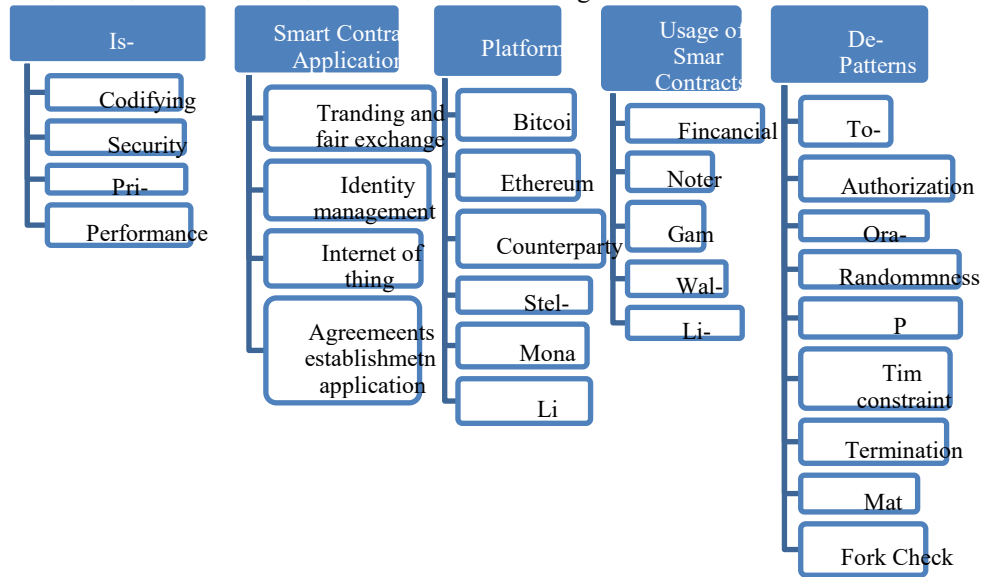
Is-

Codifying

Security

Pri-

Performance

Smart Contra Applicatio

Tranding and fair exchange

Identity management

Internet of thing

Agreemeents establishmetn application

Platform

Bitcoi

Ethereum

Counterparty

Stel-

Mona

Li

Usage of Smar Contracts

Fincancial

Noter

Gam

Wal-

Li-

De- Patterns

To-

Authorization

Ora-

Randommness

P

Tim constraint

Termination

Mat

Fork Check